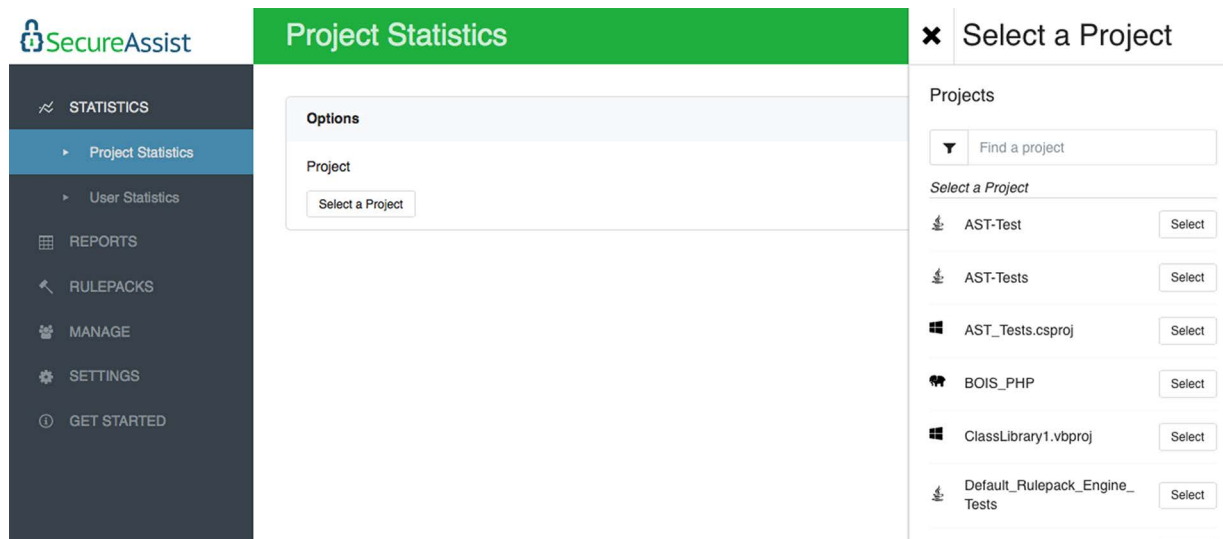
SecureAssist

STATISTICS
Project Statistics
User Statistics
REPORTS
RULEPACKS
MANAGE
SETTINGS
GET STARTED

Project Statistics

Options

Project

Select a Project

✖ Select a Project

Projects

Find a project

Select a Project

AST-Test Select

AST-Tests Select

AST_Tests.csproj Select

BOIS_PHP Select

ClassLibrary1.vbproj Select

Default_Rulepack_Engine_Tests Select